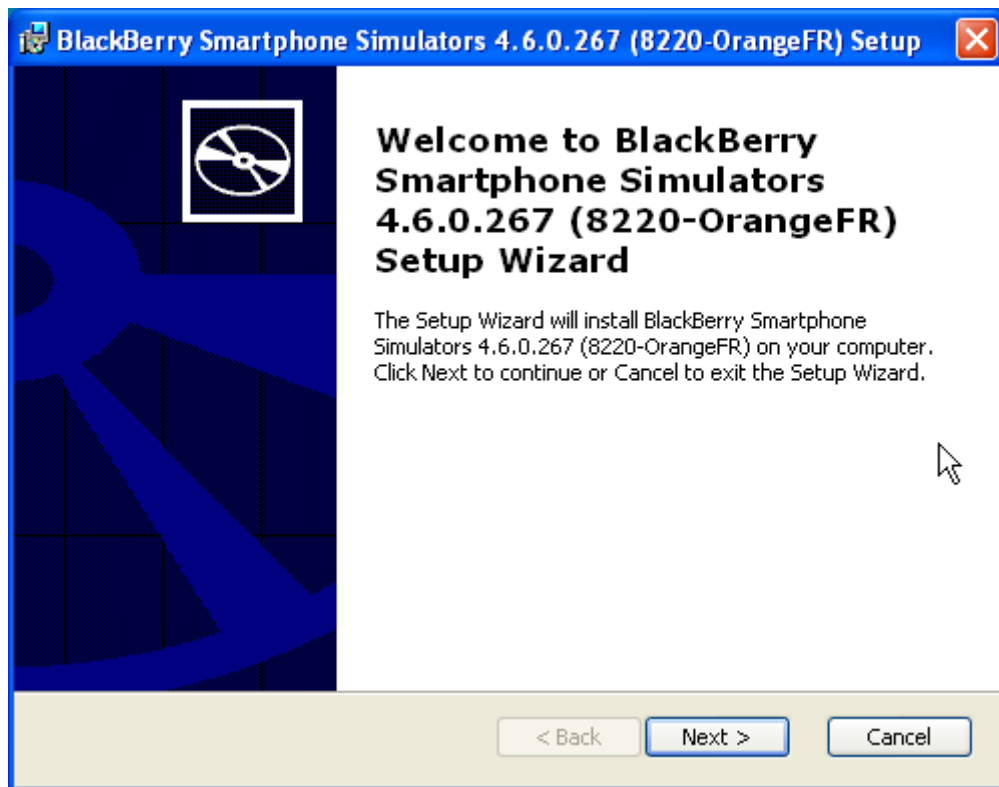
BlackBerry Smartphone Simulators 4.6.0.267 (8220-OrangeFR) Setup

Welcome to BlackBerry Smartphone Simulators 4.6.0.267 (8220-OrangeFR) Setup Wizard

The Setup Wizard will install BlackBerry Smartphone Simulators 4.6.0.267 (8220-OrangeFR) on your computer. Click Next to continue or Cancel to exit the Setup Wizard.

< Back
Next >
Cancel